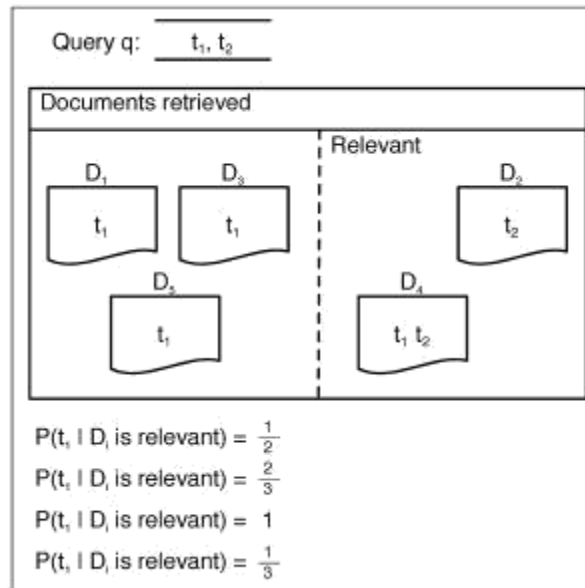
Query q: $t_1, t_2$

Documents retrieved

Relevant

$D_1$ $t_1$

$D_3$ $t_1$

$D_2$ $t_2$

$D_5$ $t_1$

$D_4$ $t_1, t_2$

$P(t_1 \mid D_i \text{ is relevant}) = \frac{1}{2}$

$P(t_1 \mid D_i \text{ is relevant}) = \frac{2}{3}$

$P(t_1 \mid D_i \text{ is relevant}) = 1$

$P(t_1 \mid D_i \text{ is relevant}) = \frac{1}{3}$